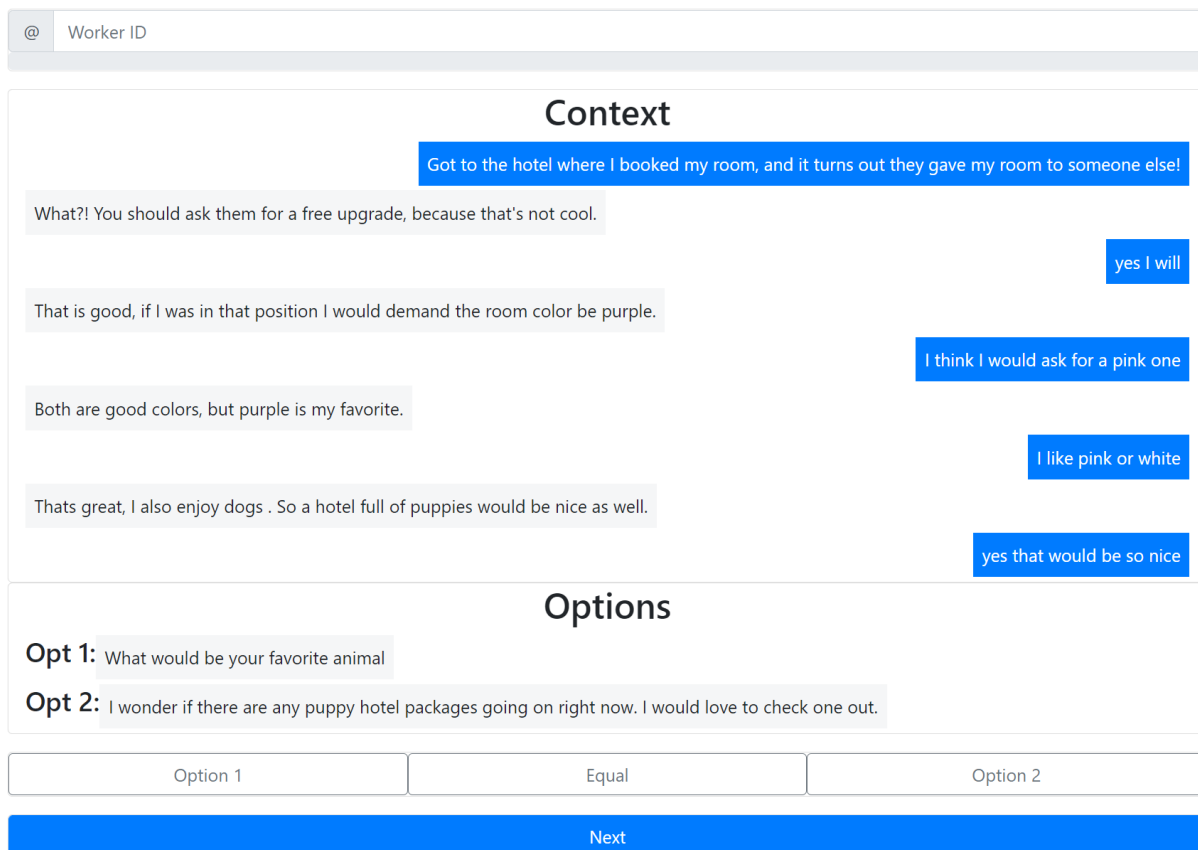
@ Worker ID

Context

Got to the hotel where I booked my room, and it turns out they gave my room to someone else!

What?! You should ask them for a free upgrade, because that's not cool.

yes I will

That is good, if I was in that position I would demand the room color be purple.

I think I would ask for a pink one

Both are good colors, but purple is my favorite.

I like pink or white

Thats great, I also enjoy dogs . So a hotel full of puppies would be nice as well.

yes that would be so nice

Options

Opt 1: What would be your favorite animal

Opt 2: I wonder if there are any puppy hotel packages going on right now. I would love to check one out.

Option 1 Equal Option 2

Next